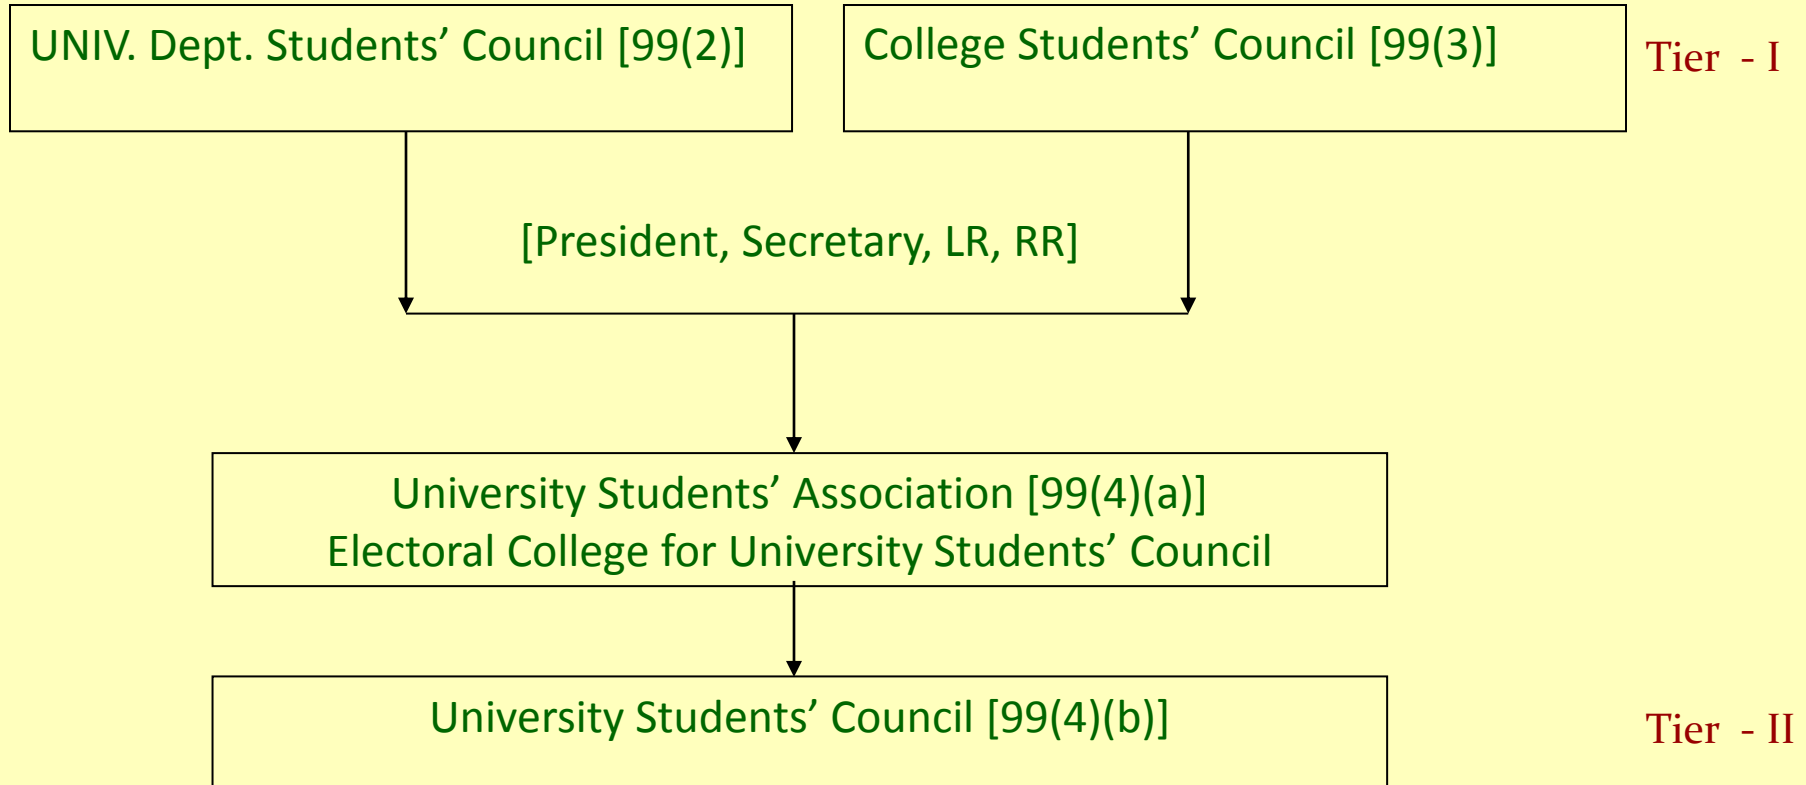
UNIV. Dept. Students’ Council [99(2)]

College Students’ Council [99(3)]

Tier - I

[President, Secretary, LR, RR]

University Students’ Association [99(4)(a)]
Electoral College for University Students’ Council

University Students’ Council [99(4)(b)]

Tier - II